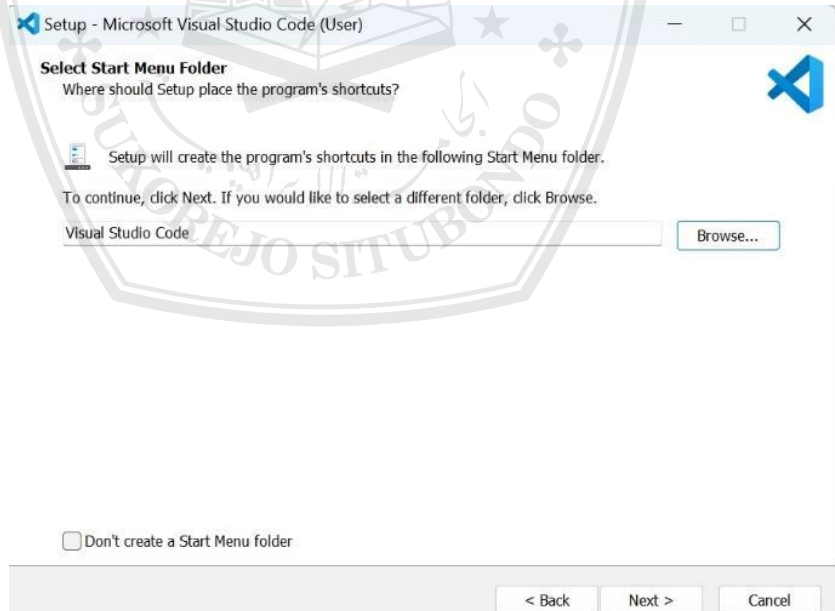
Setup - Microsoft Visual Studio Code (User)

Select Start Menu Folder
Where should Setup place the program's shortcuts?

Setup will create the program's shortcuts in the following Start Menu folder.

To continue, click Next. If you would like to select a different folder, click Browse.

Visual Studio Code

Browse...

SUKOREJO SITUBONDO

Don't create a Start Menu folder

< Back

Next >

Cancel